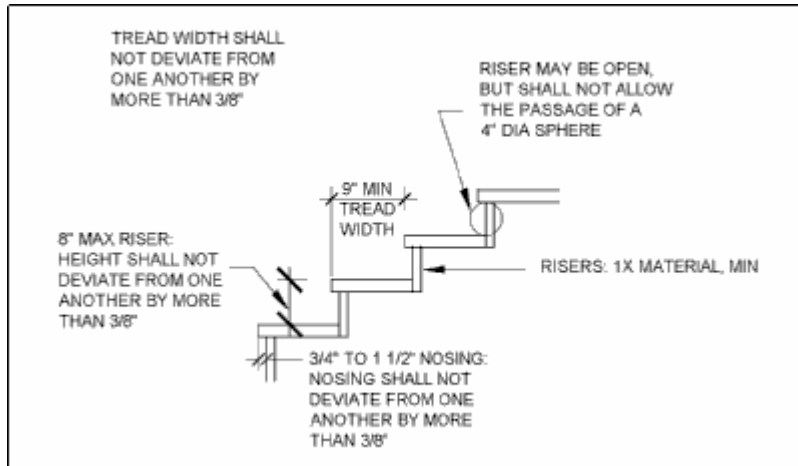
TREAD WIDTH SHALL NOT DEVIATE FROM ONE ANOTHER BY MORE THAN 3/8"

RISER MAY BE OPEN, BUT SHALL NOT ALLOW THE PASSAGE OF A 4" DIA SPHERE

9" MIN TREAD WIDTH

8" MAX RISER: HEIGHT SHALL NOT DEVIATE FROM ONE ANOTHER BY MORE THAN 3/8"

RISERS: 1X MATERIAL, MIN

3/4" TO 1 1/2" NOSING: NOSING SHALL NOT DEVIATE FROM ONE ANOTHER BY MORE THAN 3/8"